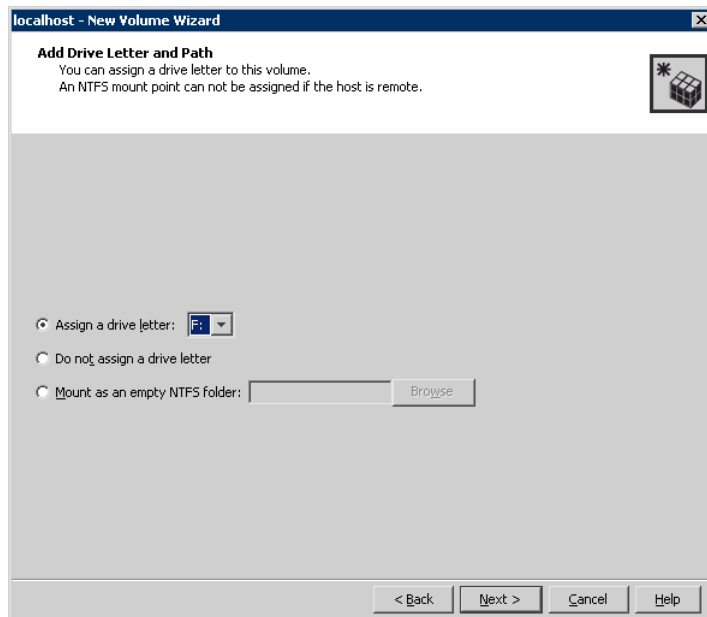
localhost - New Volume Wizard

Add Drive Letter and Path
You can assign a drive letter to this volume.
An NTFS mount point can not be assigned if the host is remote.

Assign a drive letter: F:

Do not assign a drive letter

Mount as an empty NTFS folder: Browse

< Back Next > Cancel Help